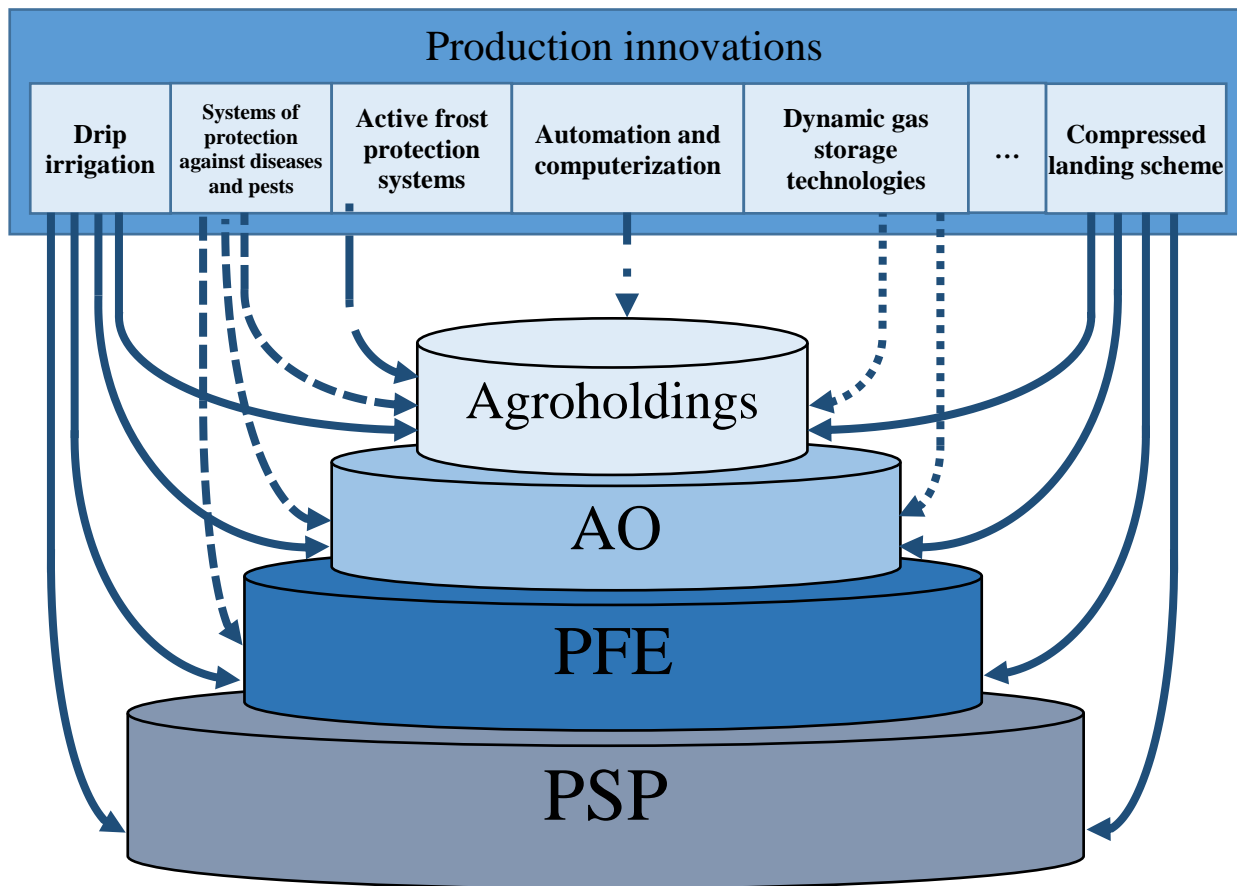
Production innovations

Drip irrigation

Systems of protection against diseases and pests

Active frost protection systems

Automation and computerization

Dynamic gas storage technologies

...

Compressed landing scheme

Agroholdings

AO

PFE

PSP